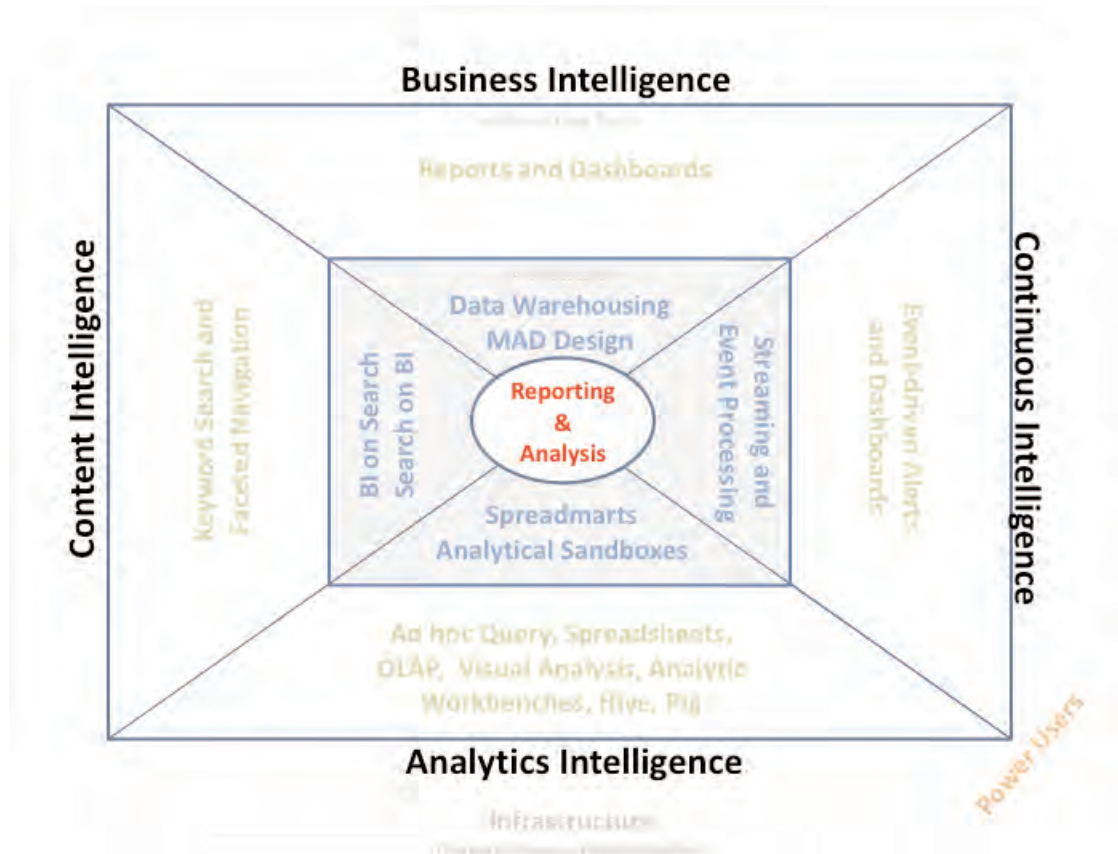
Business Intelligence

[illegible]

Reports and Dashboards

Content Intelligence

Keyword Search and Faceted Navigation

Data Warehousing
MAD Design

BI on Search
Search on BI

Reporting
&
Analysis

Streaming and
Event Processing

Spreadmarts
Analytical Sandboxes

Event-driven Alerts and Dashboards

Continuous Intelligence

Ad hoc Query, Spreadsheets, OLAP, Visual Analysis, Analytic Workbenches, Hive, Pig

Analytics Intelligence

Power Users

Infrastructure

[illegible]